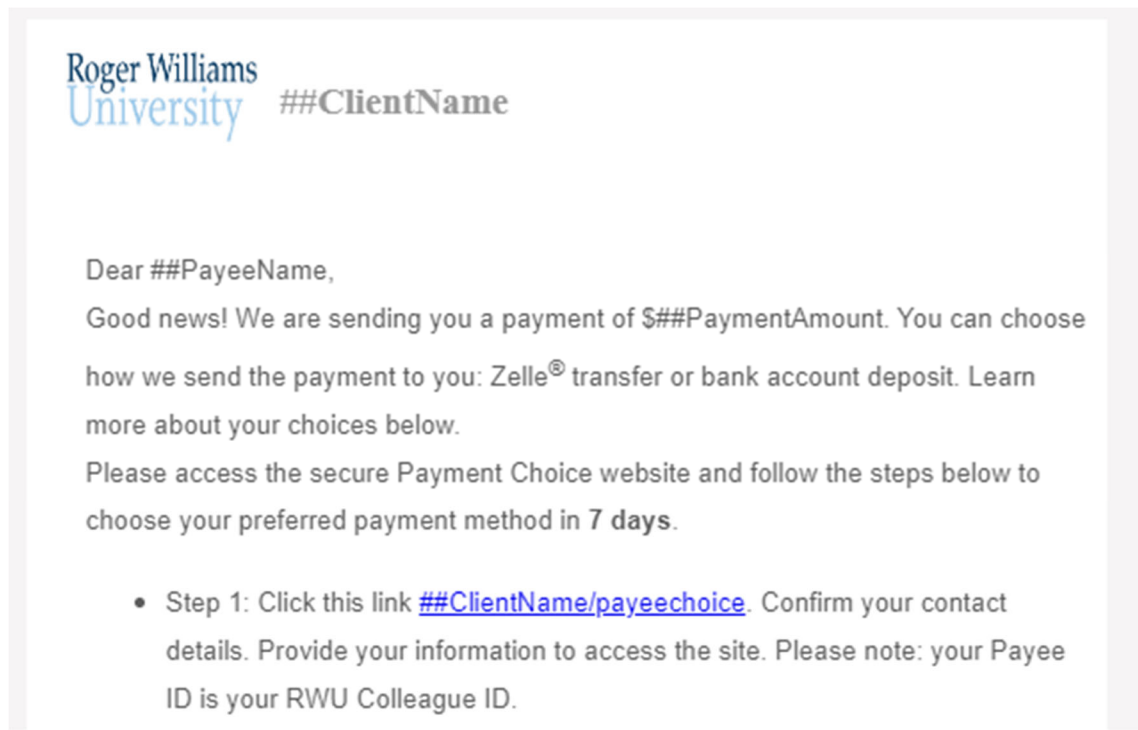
Roger Williams
University

##ClientName

Dear ##PayeeName,
Good news! We are sending you a payment of $##PaymentAmount. You can choose how we send the payment to you: Zelle® transfer or bank account deposit. Learn more about your choices below.
Please access the secure Payment Choice website and follow the steps below to choose your preferred payment method in **7 days**.

- Step 1: Click this link ##ClientName/payeechoice. Confirm your contact details. Provide your information to access the site. Please note: your Payee ID is your RWU Colleague ID.